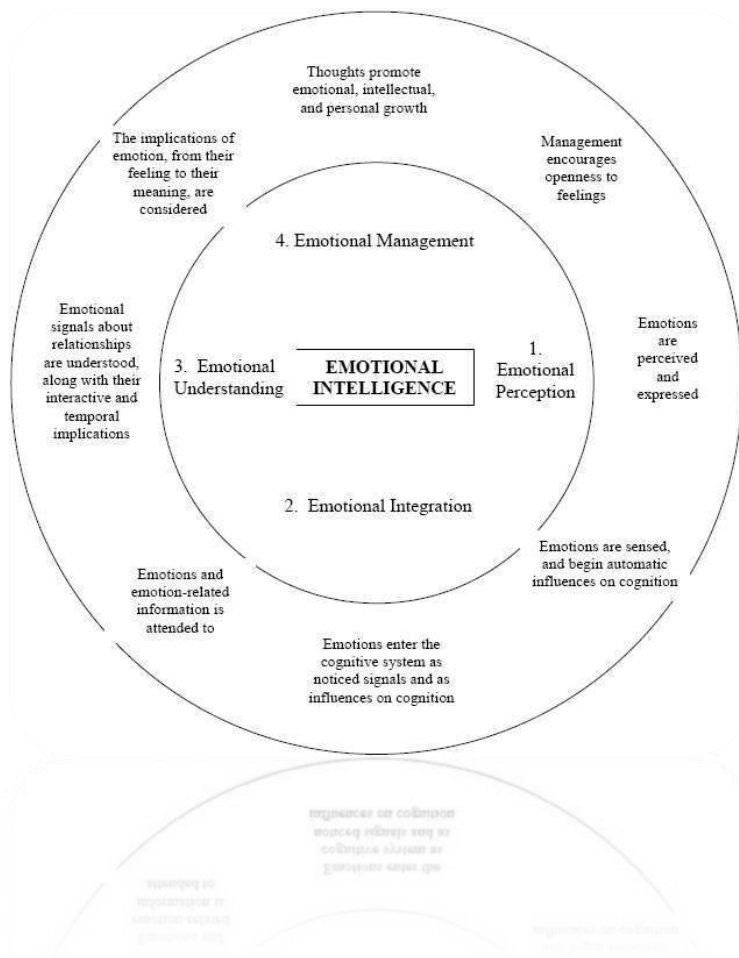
Thoughts promote emotional, intellectual, and personal growth

The implications of emotion, from their feeling to their meaning, are considered

Management encourages openness to feelings

4. Emotional Management

Emotional signals about relationships are understood, along with their interactive and temporal implications

3. Emotional Understanding

EMOTIONAL INTELLIGENCE

1. Emotional Perception

Emotions are perceived and expressed

2. Emotional Integration

Emotions are sensed, and begin automatic influences on cognition

Emotions and emotion-related information is attended to

Emotions enter the cognitive system as noticed signals and as influences on cognition